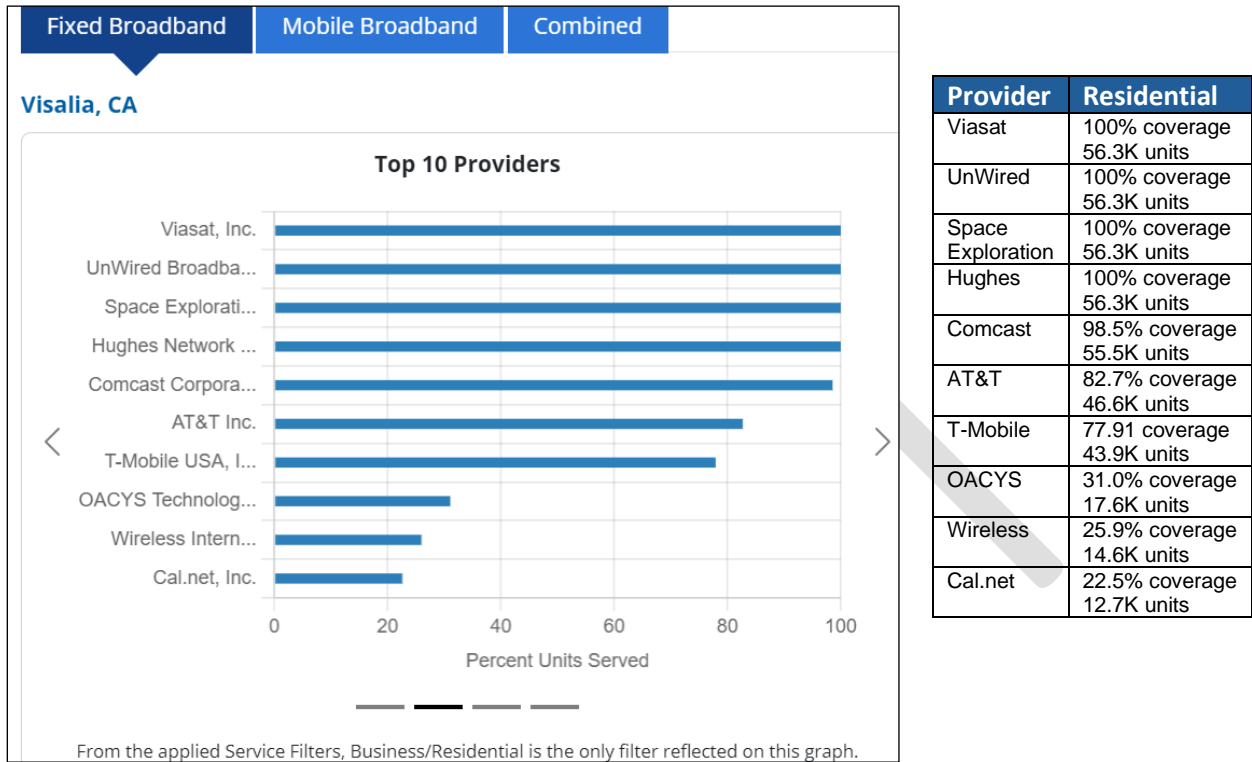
Fixed Broadband | Mobile Broadband | Combined

Visalia, CA

Top 10 Providers

Viasat, Inc.
UnWired Broadba...
Space Explorati...
Hughes Network ...
Comcast Corpora...
AT&T Inc.
T-Mobile USA, I...
OACYS Technolog...
Wireless Intern...
Cal.net, Inc.

0 20 40 60 80 100
Percent Units Served

From the applied Service Filters, Business/Residential is the only filter reflected on this graph.

| Provider | Residential |
|---|---|
| Viasat | 100% coverage 56.3K units |
| UnWired | 100% coverage 56.3K units |
| Space Exploration | 100% coverage 56.3K units |
| Hughes | 100% coverage 56.3K units |
| Comcast | 98.5% coverage 55.5K units |
| AT&T | 82.7% coverage 46.6K units |
| T-Mobile | 77.91 coverage 43.9K units |
| OACYS | 31.0% coverage 17.6K units |
| Wireless | 25.9% coverage 14.6K units |
| Cal.net | 22.5% coverage 12.7K units |